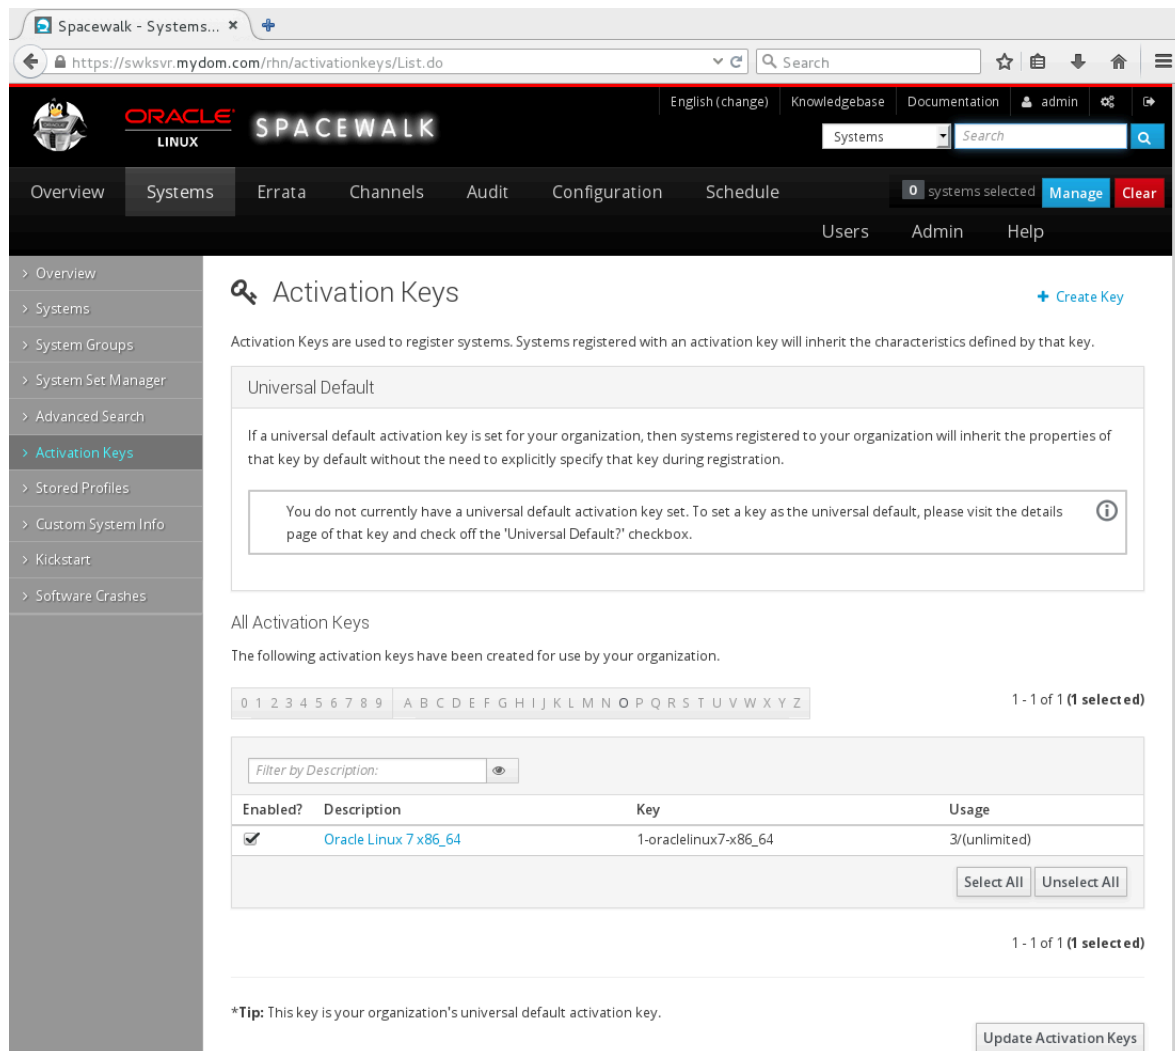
Spacewalk - Systems... ×

https://swksvr.mydom.com/rhn/activationkeys/List.do

Search

ORACLE LINUX SPACEWALK

English (change) Knowledgebase Documentation admin

Systems Search

Overview Systems Errata Channels Audit Configuration Schedule

0 systems selected Manage Clear

Users Admin Help

› Overview
› Systems
› System Groups
› System Set Manager
› Advanced Search
› Activation Keys
› Stored Profiles
› Custom System Info
› Kickstart
› Software Crashes

Activation Keys

+ Create Key

Activation Keys are used to register systems. Systems registered with an activation key will inherit the characteristics defined by that key.

Universal Default

If a universal default activation key is set for your organization, then systems registered to your organization will inherit the properties of that key by default without the need to explicitly specify that key during registration.

You do not currently have a universal default activation key set. To set a key as the universal default, please visit the details page of that key and check off the 'Universal Default?' checkbox.

All Activation Keys

The following activation keys have been created for use by your organization.

0 1 2 3 4 5 6 7 8 9 A B C D E F G H I J K L M N O P Q R S T U V W X Y Z

1 - 1 of 1 (1 selected)

Filter by Description:

| Enabled? | Description | Key | Usage |
|---|---|---|---|
| ✔ | Oracle Linux 7 x86_64 | 1-oraclelinux7-x86_64 | 3/(unlimited) |

Select All Unselect All

1 - 1 of 1 (1 selected)

*Tip: This key is your organization's universal default activation key.

Update Activation Keys